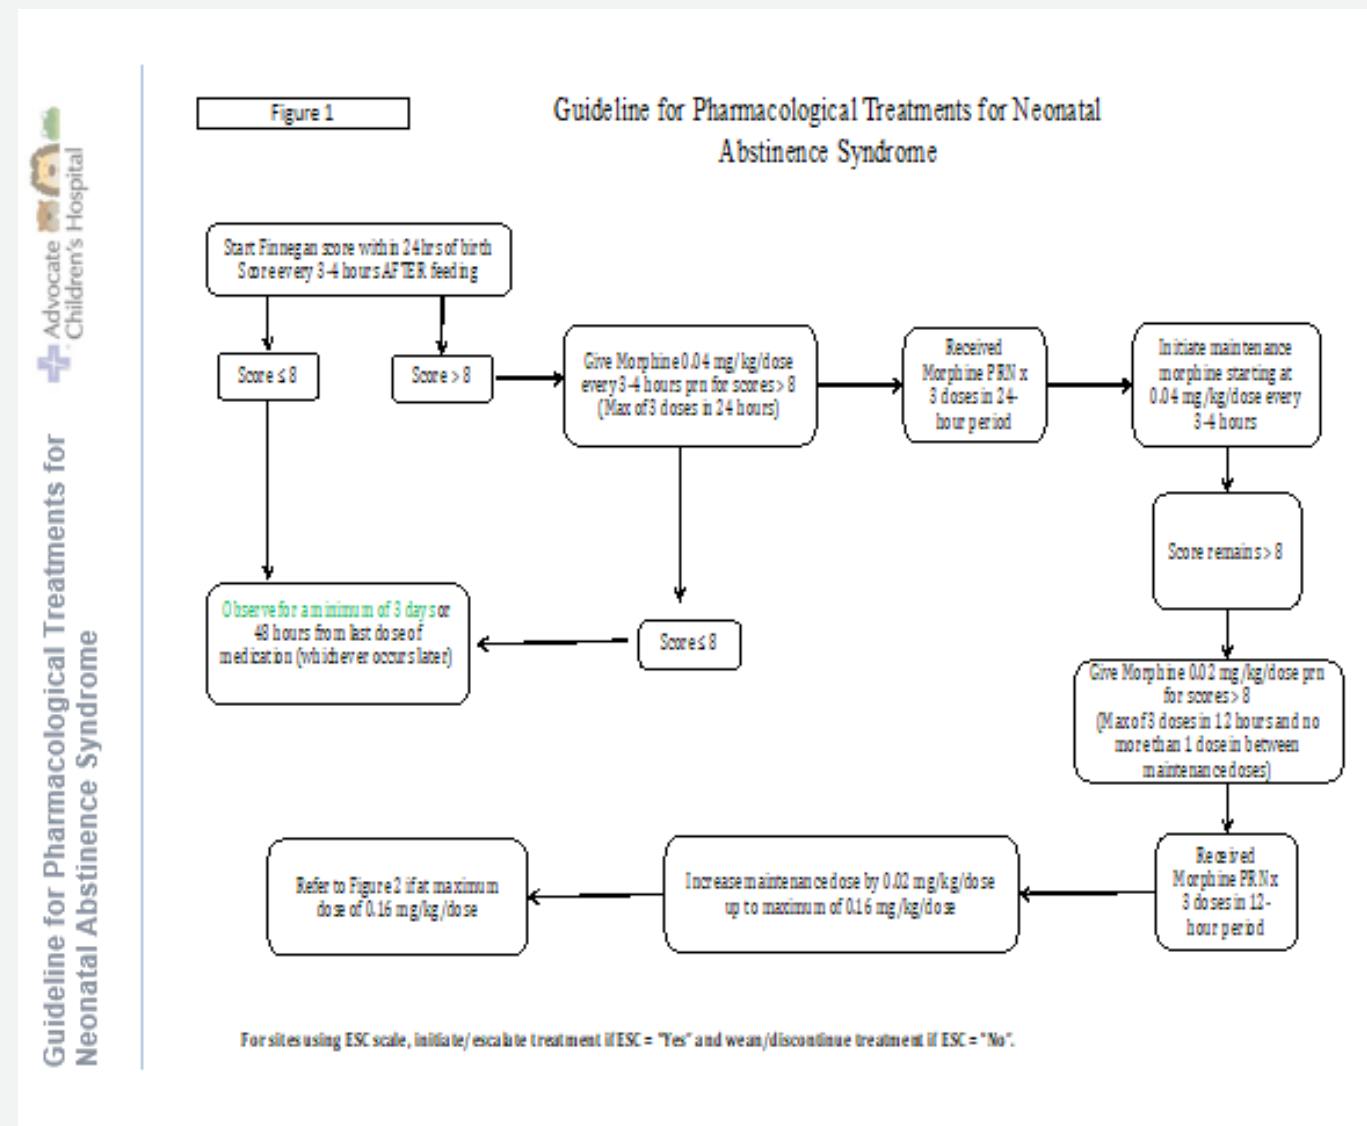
Advocate Children's Hospital

Guideline for Pharmacological Treatments for Neonatal Abstinence Syndrome

Figure 1

Guideline for Pharmacological Treatments for Neonatal Abstinence Syndrome

Start Finnegan score within 24 hrs of birth Score every 3-4 hours AFTER feeding

Score ≤ 8

Score > 8

Give Morphine 0.04 mg/kg/dose every 3-4 hours prn for scores > 8 (Max of 3 doses in 24 hours)

Received Morphine PRN x 3 doses in 24-hour period

Initiate maintenance morphine starting at 0.04 mg/kg/dose every 3-4 hours

Score remains > 8

Observe for a minimum of 3 days or 48 hours from last dose of medication (whichever occurs later)

Scores ≤ 8

Give Morphine 0.02 mg/kg/dose prn for scores > 8 (Max of 3 doses in 12 hours and no more than 1 dose in between maintenance doses)

Received Morphine PRN x 3 doses in 12-hour period

Increase maintenance dose by 0.02 mg/kg/dose up to maximum of 0.16 mg/kg/dose

Refer to Figure 2 if at maximum dose of 0.16 mg/kg/dose

For sites using ESC scale, initiate/escalate treatment if ESC = "Yes" and wean/discontinue treatment if ESC = "No".